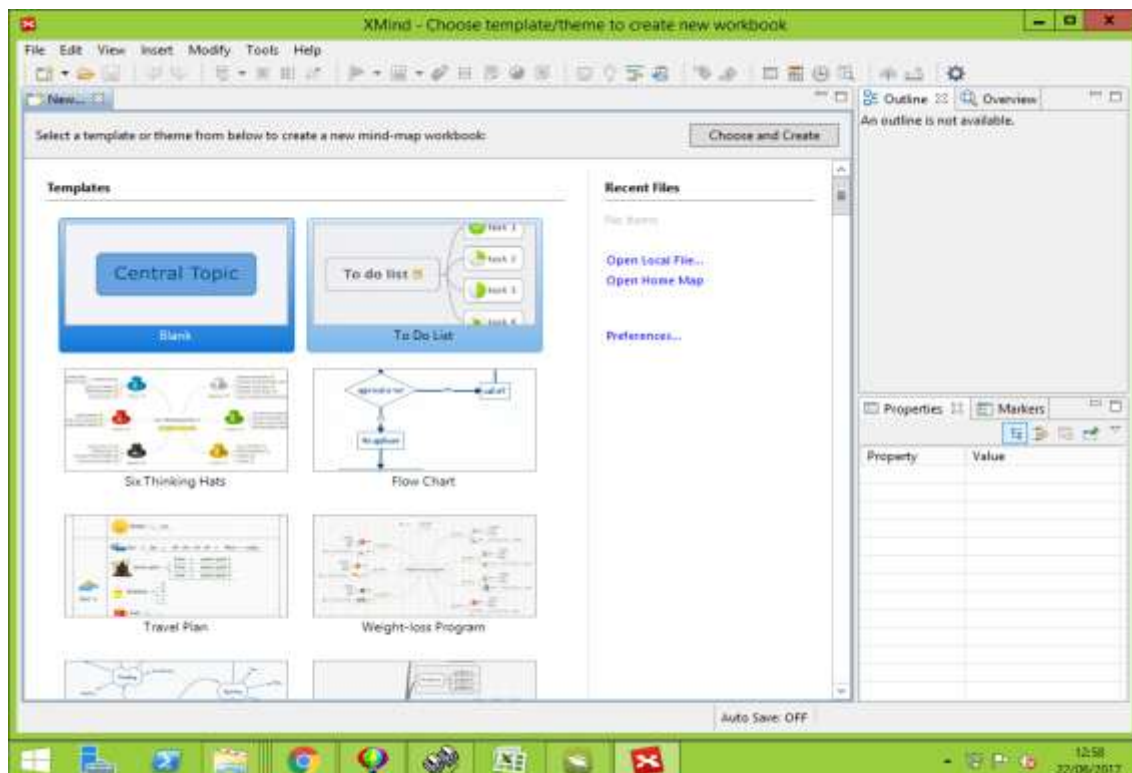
XMind - Choose template/theme to create new workbook

File Edit View Insert Modify Tools Help

New...

Outline Overview

An outline is not available.

Select a template or theme from below to create a new mind-map workbook:

Choose and Create

Templates

Central Topic

Blank

To do list

task 1

task 2

task 3

To Do List

Six Thinking Hats

Flow Chart

Travel Plan

Weight-loss Program

Recent Files

No items

Open Local File...

Open Home Map

Preferences...

Properties Markers

Property

Value

Auto Save: OFF

12:58

22/06/2017